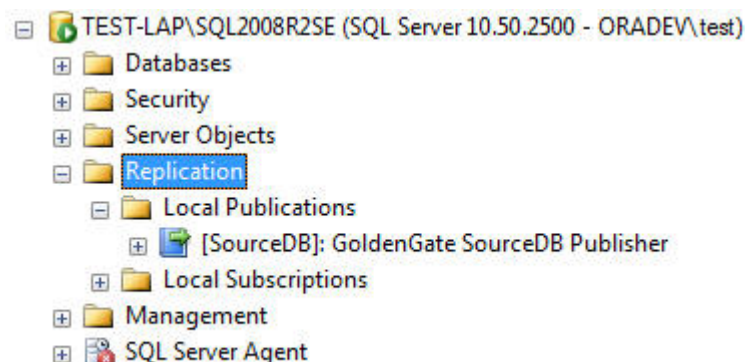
TEST-LAP\SQL2008R2SE (SQL Server 10.50.2500 - ORADEV\test)
Databases
Security
Server Objects
Replication
Local Publications
[SourceDB]: GoldenGate SourceDB Publisher
Local Subscriptions
Management
SQL Server Agent